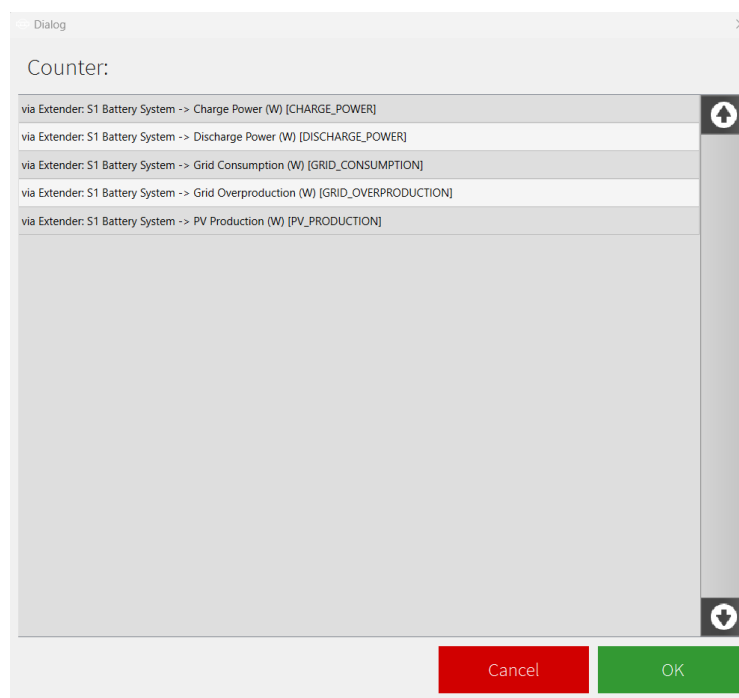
Dialog

Counter:

via Extender: S1 Battery System -> Charge Power (W) [CHARGE_POWER]

via Extender: S1 Battery System -> Discharge Power (W) [DISCHARGE_POWER]

via Extender: S1 Battery System -> Grid Consumption (W) [GRID_CONSUMPTION]

via Extender: S1 Battery System -> Grid Overproduction (W) [GRID_OVERPRODUCTION]

via Extender: S1 Battery System -> PV Production (W) [PV_PRODUCTION]

Cancel

OK